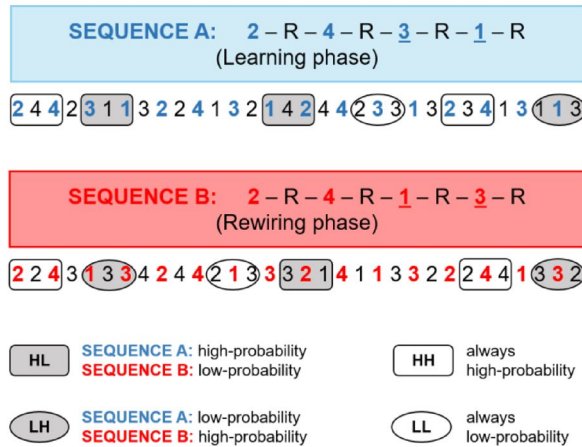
SEQUENCE A: 2 – R – 4 – R – 3 – R – 1 – R
(Learning phase)

2 4 4 2 3 1 1 3 2 2 4 1 3 2 1 4 2 4 4 2 3 3 1 3 2 3 4 1 3 1 1 3

SEQUENCE B: 2 – R – 4 – R – 1 – R – 3 – R
(Rewiring phase)

2 2 4 3 1 3 3 4 2 4 4 2 1 3 3 2 1 4 1 1 3 3 2 2 2 4 4 1 3 3 2

HL SEQUENCE A: high-probability
SEQUENCE B: low-probability

HH always high-probability

LH SEQUENCE A: low-probability
SEQUENCE B: high-probability

LL always low-probability